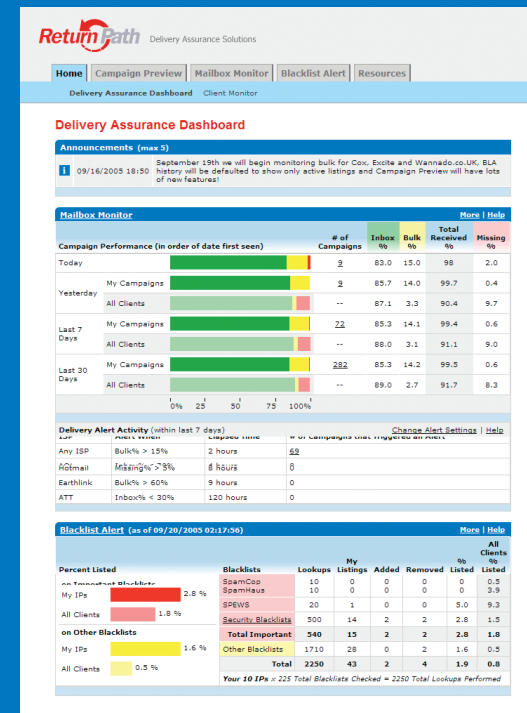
Return Path Delivery Assurance Solutions

Home | Campaign Preview | Mailbox Monitor | Blacklist Alert | Resources

Delivery Assurance Dashboard   Client Monitor

Delivery Assurance Dashboard

Announcements (max 5)

09/16/2005 18:50 September 19th we will begin monitoring bulk for Cox, Excite and Wannado.co.UK, BLA history will be defaulted to show only active listings and Campaign Preview will have lots of new features!

Mailbox Monitor   More | Help

| Campaign Performance (in order of date first seen) | | # of Campaigns | Inbox % | Bulk % | Total Received % | Missing % |
|---|---|---|---|---|---|---|
| Today | | 9 | 83.0 | 15.0 | 98 | 2.0 |
| Yesterday | My Campaigns | 9 | 85.7 | 14.0 | 99.7 | 0.4 |
| | All Clients | -- | 87.1 | 3.3 | 90.4 | 9.7 |
| Last 7 Days | My Campaigns | 72 | 85.3 | 14.1 | 99.4 | 0.6 |
| | All Clients | -- | 88.0 | 3.1 | 91.1 | 9.0 |
| Last 30 Days | My Campaigns | 282 | 85.3 | 14.2 | 99.5 | 0.6 |
| | All Clients | -- | 89.0 | 2.7 | 91.7 | 8.3 |

0% 25 50 75 100%

Delivery Alert Activity (within last 7 days)   Change Alert Settings | Help

| ISP | Alert When | Elapsed Time | # of Campaigns that Triggered an Alert |
|---|---|---|---|
| Any ISP | Bulk% > 15% | 2 hours | 69 |
| Hotmail | Missing% > 5% | 8 hours | 0 |
| Earthlink | Bulk% > 60% | 9 hours | 0 |
| ATT | Inbox% < 30% | 120 hours | 0 |

Blacklist Alert (as of 09/20/2005 02:17:56)   More | Help

| Percent Listed | | Blacklists | Lookups | My Listings | Added | Removed | % Listed | All Clients % Listed |
|---|---|---|---|---|---|---|---|---|
| on Important Blacklists | | SpamCop | 10 | 0 | 0 | 0 | 0 | 0.5 |
| My IPs | 2.8 % | SpamHaus | 10 | 0 | 0 | 0 | 0 | 3.9 |
| All Clients | 1.8 % | SPEWS | 20 | 1 | 0 | 0 | 5.0 | 9.3 |
| | | Security Blacklists | 500 | 14 | 2 | 2 | 2.8 | 1.5 |
| on Other Blacklists | | Total Important | 540 | 15 | 2 | 2 | 2.8 | 1.8 |
| My IPs | 1.6 % | Other Blacklists | 1710 | 28 | 0 | 2 | 1.6 | 0.5 |
| All Clients | 0.5 % | Total | 2250 | 43 | 2 | 4 | 1.9 | 0.8 |

Your 10 IPs x 225 Total Blacklists Checked = 2250 Total Lookups Performed